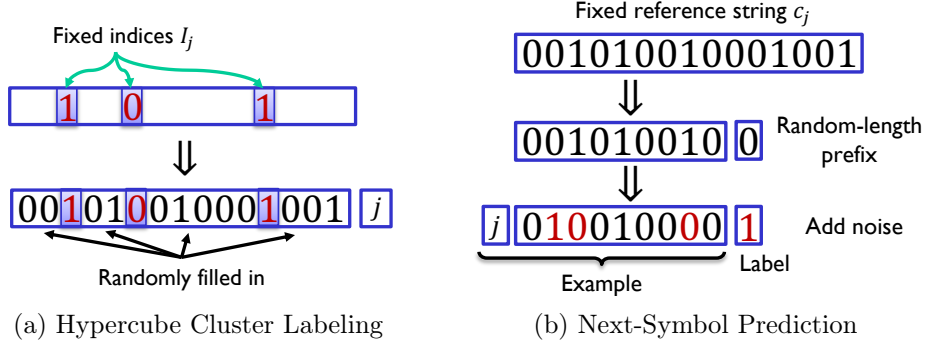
Fixed indices $I_j$

1 0 1

⇓

001010010001001 $j$

Randomly filled in

(a) Hypercube Cluster Labeling

Fixed reference string $c_j$

001010010001001

⇓

001010010 0 Random-length prefix

⇓

$j$ 010010000 1 Add noise

Example Label

(b) Next-Symbol Prediction